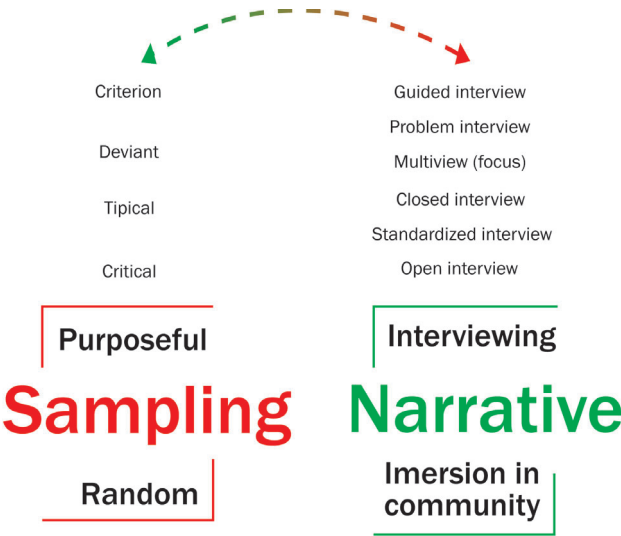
Criterion

Deviant

Tipical

Critical

Guided interview

Problem interview

Multiview (focus)

Closed interview

Standardized interview

Open interview

Purposeful

Sampling

Random

Interviewing

Narrative

Imersion in community